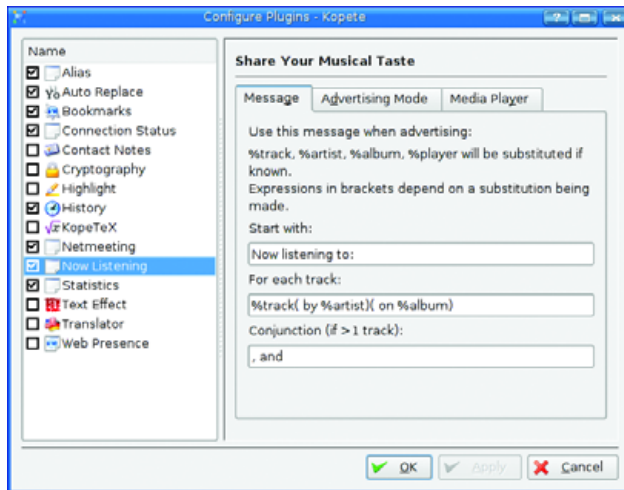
Configure Plugins - Kopete

Name
Alias
Auto Replace
Bookmarks
Connection Status
Contact Notes
Cryptography
Highlight
History
KopeTeX
Netmeeting
Now Listening
Statistics
Text Effect
Translator
Web Presence

Share Your Musical Taste

Message
Advertising Mode
Media Player

Use this message when advertising:

%track, %artist, %album, %player will be substituted if known.
Expressions in brackets depend on a substitution being made.

Start with:
Now listening to:
For each track:
%track( by %artist)( on %album)
Conjunction (if > 1 track):
, and

OK
Apply
Cancel